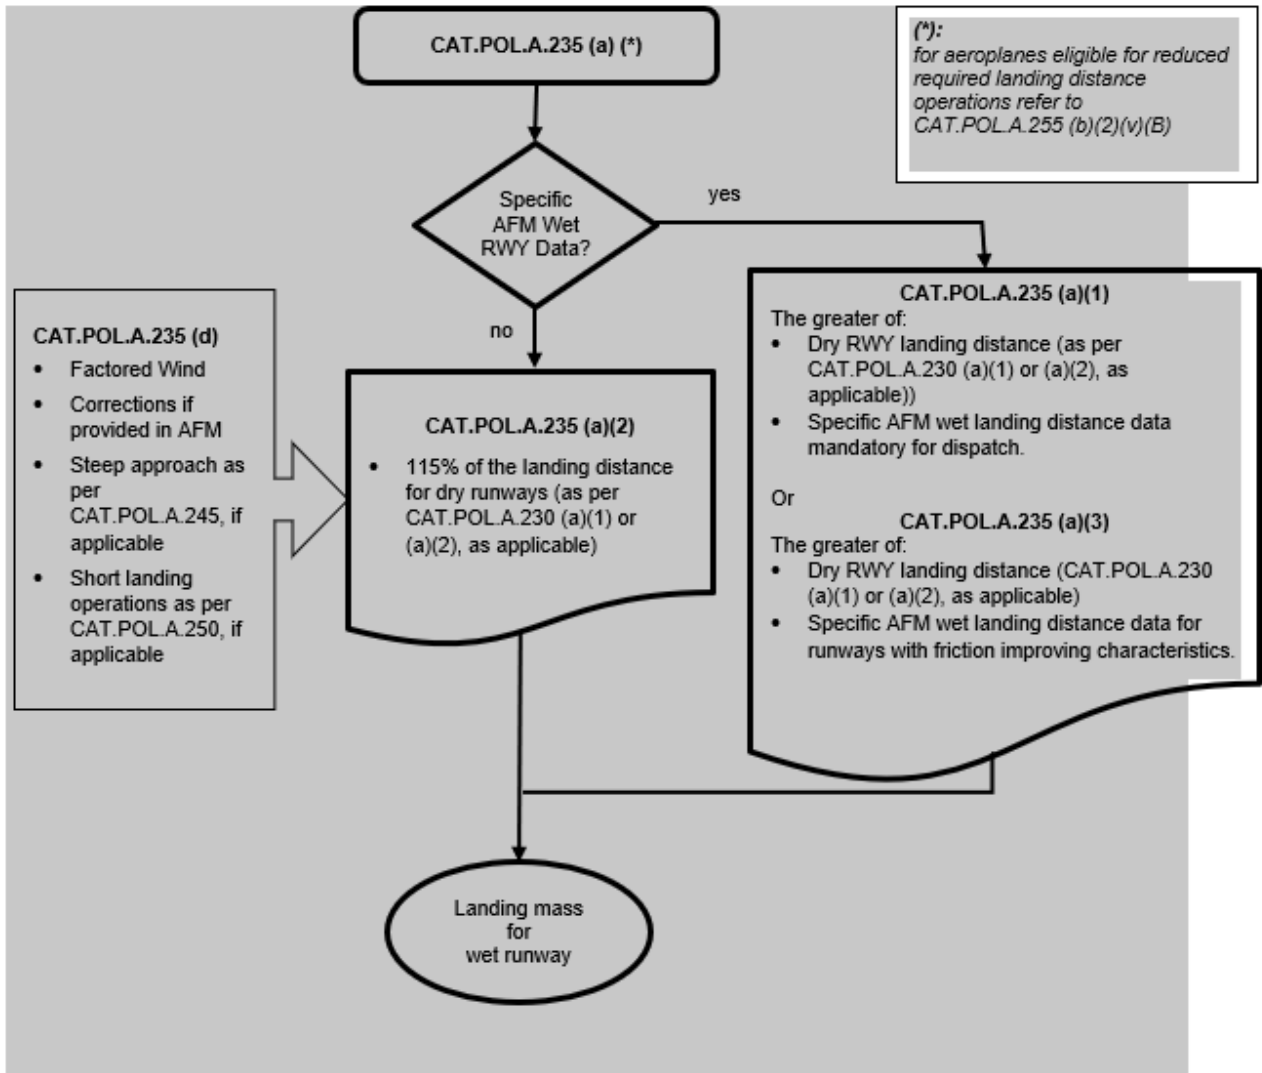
CAT.POL.A.235 (a) (*)

(*):
for aeroplanes eligible for reduced required landing distance operations refer to CAT.POL.A.255 (b)(2)(v)(B)

Specific AFM Wet RWY Data?

yes

no

CAT.POL.A.235 (d)
• Factored Wind
• Corrections if provided in AFM
• Steep approach as per CAT.POL.A.245, if applicable
• Short landing operations as per CAT.POL.A.250, if applicable

CAT.POL.A.235 (a)(2)
• 115% of the landing distance for dry runways (as per CAT.POL.A.230 (a)(1) or (a)(2), as applicable)

CAT.POL.A.235 (a)(1)
The greater of:
• Dry RWY landing distance (as per CAT.POL.A.230 (a)(1) or (a)(2), as applicable))
• Specific AFM wet landing distance data mandatory for dispatch.

Or

CAT.POL.A.235 (a)(3)
The greater of:
• Dry RWY landing distance (CAT.POL.A.230 (a)(1) or (a)(2), as applicable)
• Specific AFM wet landing distance data for runways with friction improving characteristics.

Landing mass for wet runway